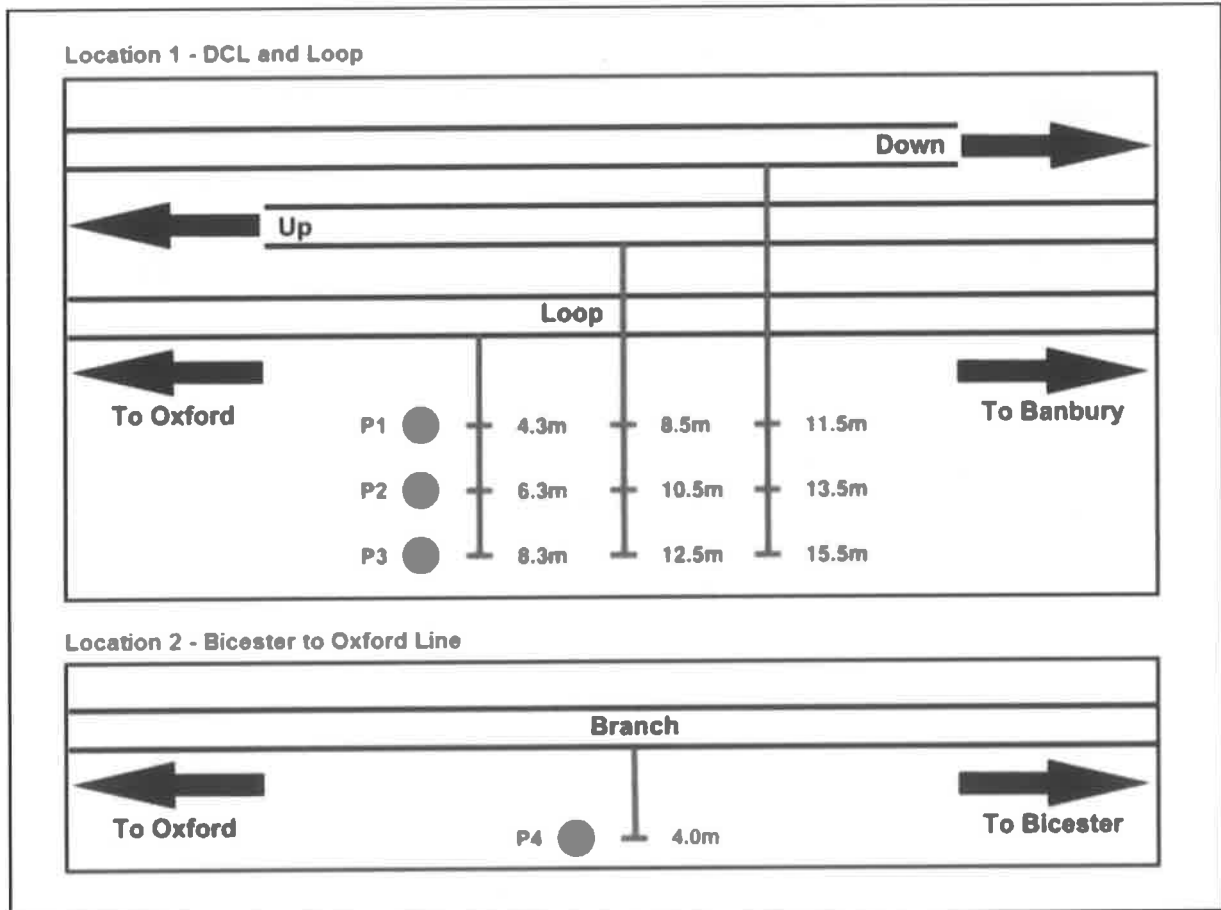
Location 1 - DCL and Loop

Down

Up

Loop

To Oxford

To Banbury

P1 4.3m 8.5m 11.5m

P2 6.3m 10.5m 13.5m

P3 8.3m 12.5m 15.5m

Location 2 - Bicester to Oxford Line

Branch

To Oxford

To Bicester

P4 4.0m